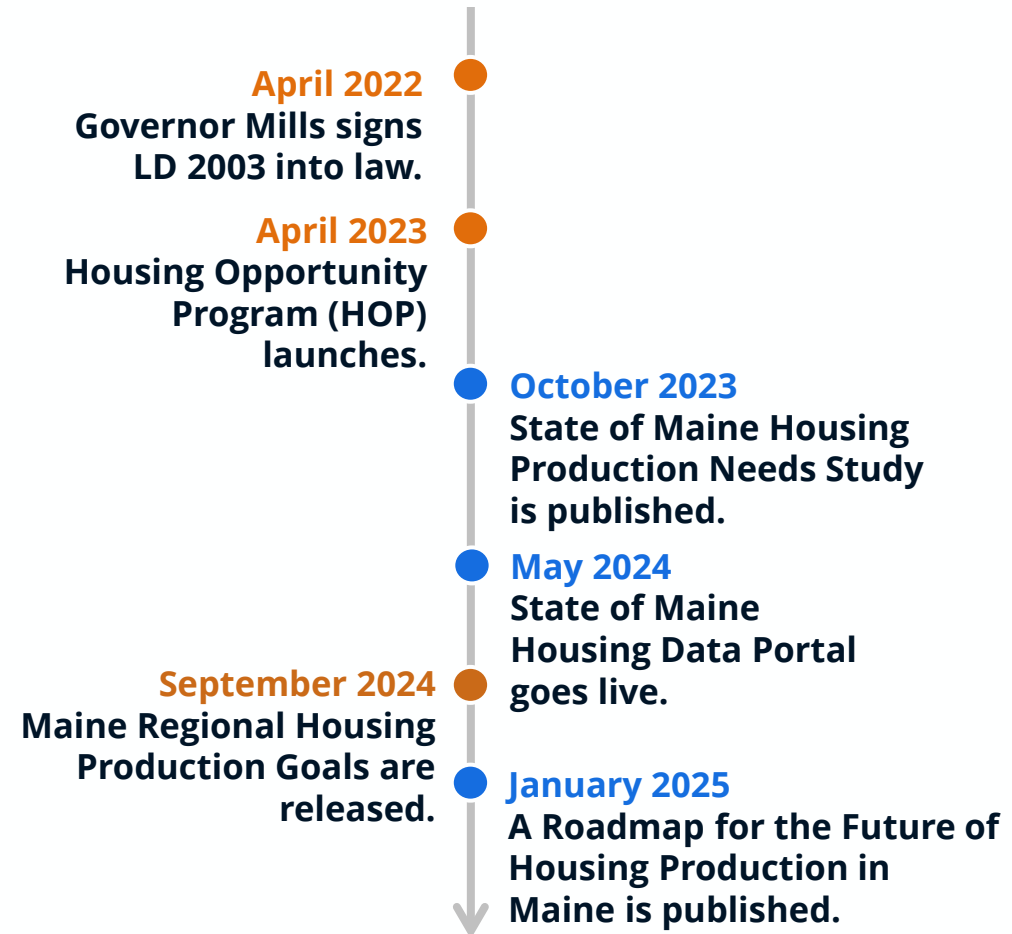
April 2022
Governor Mills signs LD 2003 into law.

April 2023
Housing Opportunity Program (HOP) launches.

October 2023
State of Maine Housing Production Needs Study is published.

May 2024
State of Maine Housing Data Portal goes live.

September 2024
Maine Regional Housing Production Goals are released.

January 2025
A Roadmap for the Future of Housing Production in Maine is published.